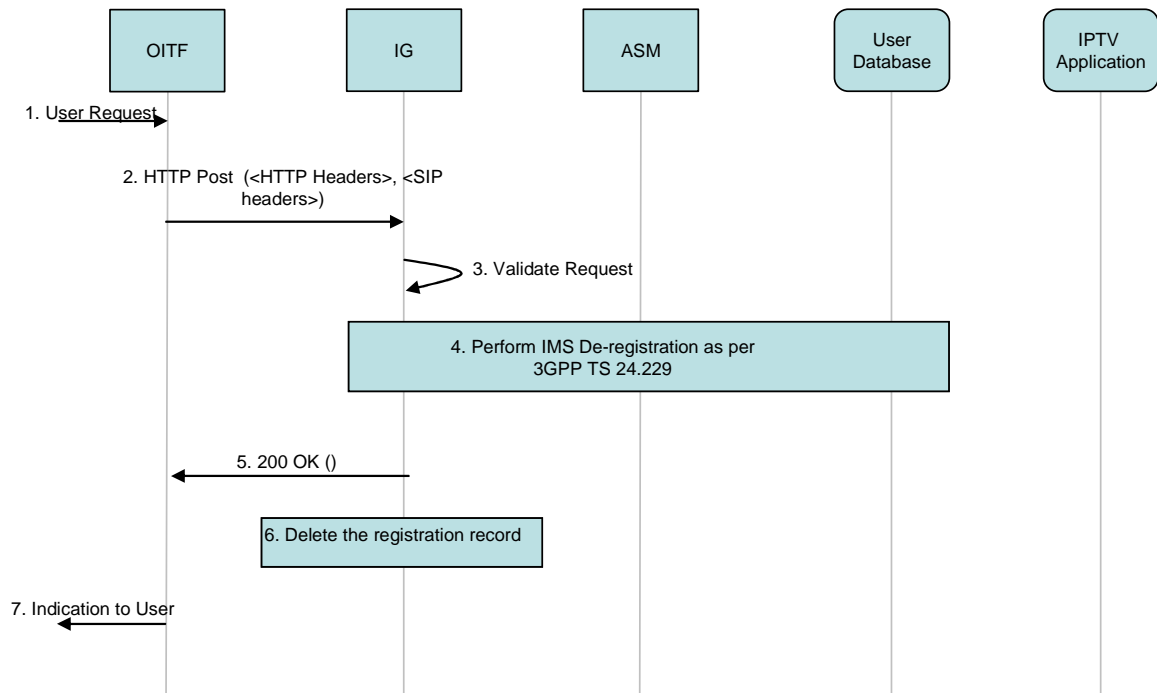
OITF

IG

ASM

User Database

IPTV Application

1. User Request

2. HTTP Post (<HTTP Headers>, <SIP headers>)

3. Validate Request

4. Perform IMS De-registration as per 3GPP TS 24.229

5. 200 OK ()

6. Delete the registration record

7. Indication to User